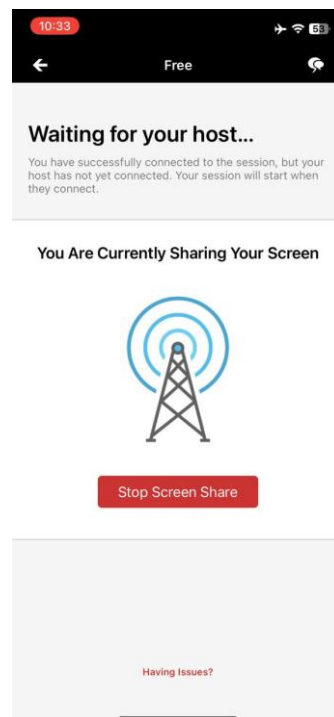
10:33

58

Free

Waiting for your host...

You have successfully connected to the session, but your host has not yet connected. Your session will start when they connect.

You Are Currently Sharing Your Screen

Stop Screen Share

Having Issues?